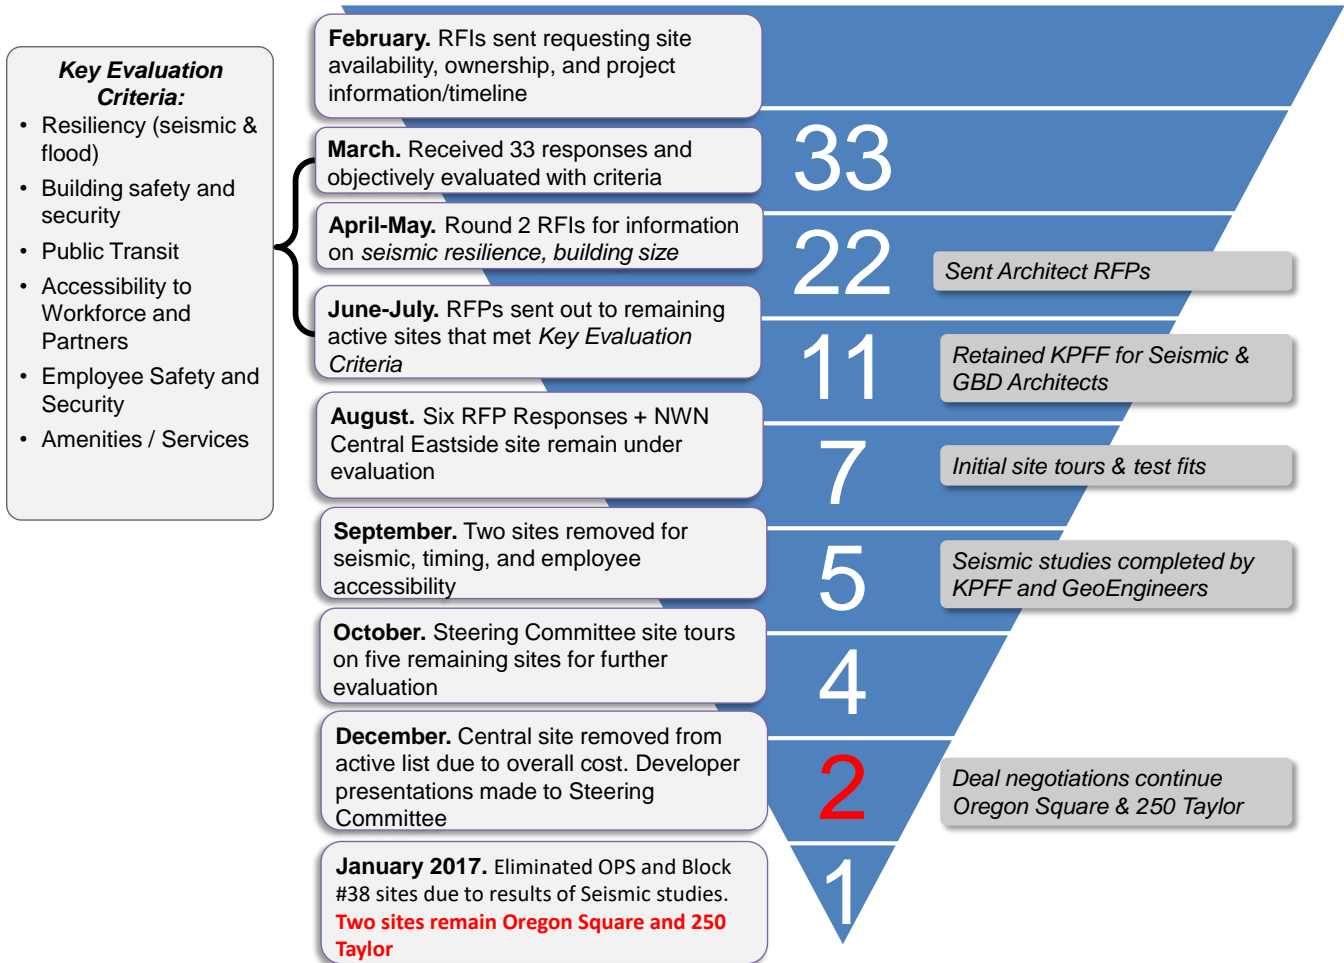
***Key Evaluation Criteria:***

- Resiliency (seismic & flood)
- Building safety and security
- Public Transit
- Accessibility to Workforce and Partners
- Employee Safety and Security
- Amenities / Services

**February.** RFIs sent requesting site availability, ownership, and project information/timeline

**March.** Received 33 responses and objectively evaluated with criteria

33

**April-May.** Round 2 RFIs for information on *seismic resilience, building size*

22

*Sent Architect RFPs*

**June-July.** RFPs sent out to remaining active sites that met *Key Evaluation Criteria*

11

*Retained KPFF for Seismic & GBD Architects*

**August.** Six RFP Responses + NWN Central Eastside site remain under evaluation

7

*Initial site tours & test fits*

**September.** Two sites removed for seismic, timing, and employee accessibility

5

*Seismic studies completed by KPFF and GeoEngineers*

**October.** Steering Committee site tours on five remaining sites for further evaluation

4

**December.** Central site removed from active list due to overall cost. Developer presentations made to Steering Committee

2

*Deal negotiations continue Oregon Square & 250 Taylor*

**January 2017.** Eliminated OPS and Block #38 sites due to results of Seismic studies. **Two sites remain Oregon Square and 250 Taylor**

1